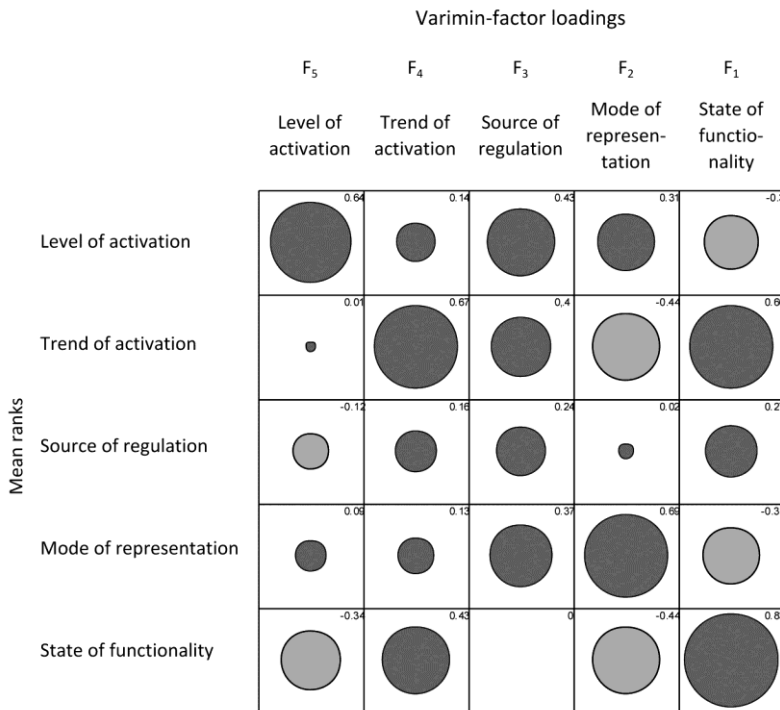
Varimin-factor loadings

| | $F_5$ Level of activation | $F_4$ Trend of activation | $F_3$ Source of regulation | $F_2$ Mode of representation | $F_1$ State of functionality |
|---|---|---|---|---|---|
| Level of activation | 0.64 | 0.14 | 0.43 | 0.31 | -0.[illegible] |
| Trend of activation | 0.01 | 0.67 | 0,4 | -0.44 | 0.6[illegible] |
| Source of regulation | -0.12 | 0.16 | 0.24 | 0.02 | 0.2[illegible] |
| Mode of representation | 0.09 | 0.13 | 0.37 | 0.69 | -0.3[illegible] |
| State of functionality | -0.34 | 0.43 | 0 | -0.44 | 0.8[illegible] |

Mean ranks